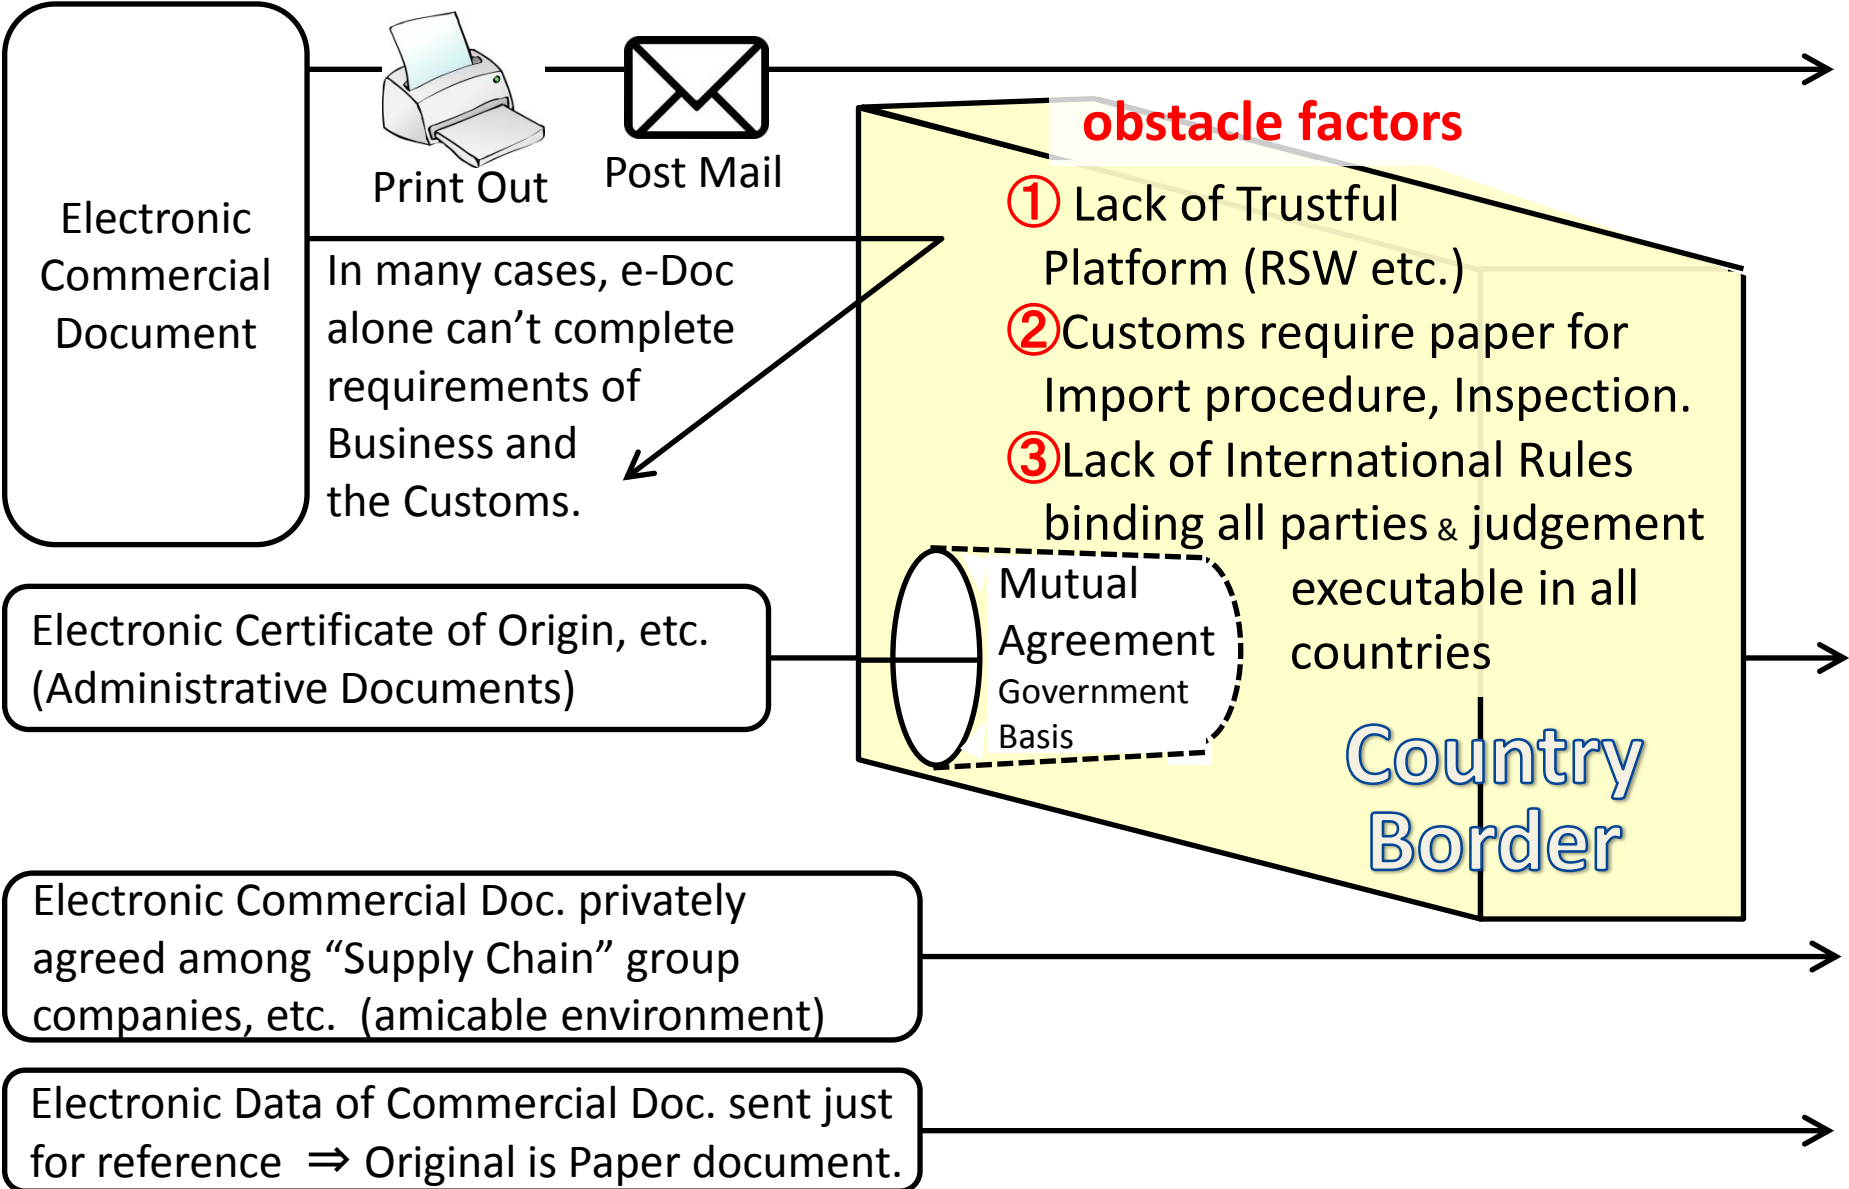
Electronic Commercial Document

Print Out

Post Mail

In many cases, e-Doc alone can't complete requirements of Business and the Customs.

obstacle factors

① Lack of Trustful Platform (RSW etc.)

②Customs require paper for Import procedure, Inspection.

③Lack of International Rules binding all parties & judgement executable in all countries

Mutual Agreement Government Basis

Country Border

Electronic Certificate of Origin, etc. (Administrative Documents)

Electronic Commercial Doc. privately agreed among "Supply Chain" group companies, etc. (amicable environment)

Electronic Data of Commercial Doc. sent just for reference ⇒ Original is Paper document.